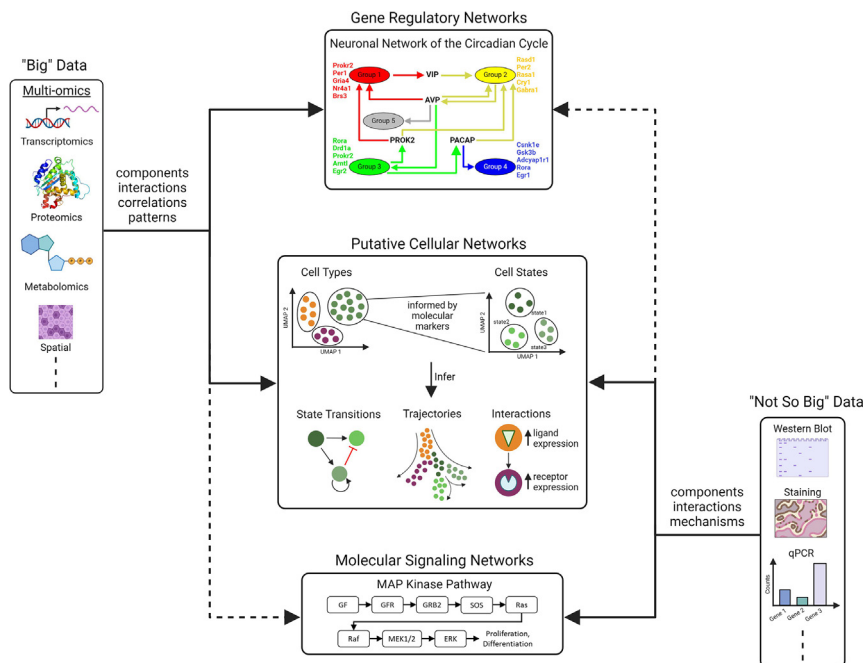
Gene Regulatory Networks

Neuronal Network of the Circadian Cycle

Prokr2
Per1
Gria4
Nr4a1
Brs3

Group 1

VIP

Group 2

Rasd1
Per2
Rasa1
Cry1
Gabra1

AVP

Group 5

PROK2

PACAP

Rora
Drd1a
Prokr2
Amd1
Egr2

Group 3

Group 4

Csnk1e
Gsk3b
Adcyap1r1
Rora
Egr1

"Big" Data

Multi-omics

Transcriptomics

Proteomics

Metabolomics

Spatial

components
interactions
correlations
patterns

Putative Cellular Networks

Cell Types

Cell States

UMAP 2

UMAP 1

informed by
molecular
markers

state1
state2
state3

Infer

State Transitions

Trajectories

Interactions

ligand
expression

receptor
expression

"Not So Big" Data

Western Blot

Staining

qPCR

Counts

Gene 1
Gene 2
Gene 3

components
interactions
mechanisms

Molecular Signaling Networks

MAP Kinase Pathway

GF
GFR
GRB2
SOS
Ras
Raf
MEK1/2
ERK
Proliferation,
Differentiation